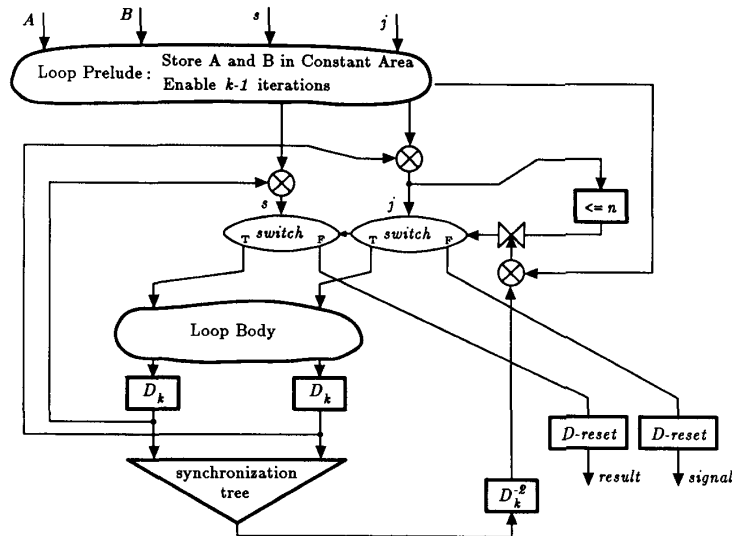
$A$ $B$ $s$ $j$

Loop Prelude: Store A and B in Constant Area
Enable $k$-$1$ iterations

$s$ $j$

$<= n$

T switch F

T switch F

Loop Body

$D_k$ $D_k$

synchronization tree

$D_k^{-2}$

D-reset D-reset

result signal